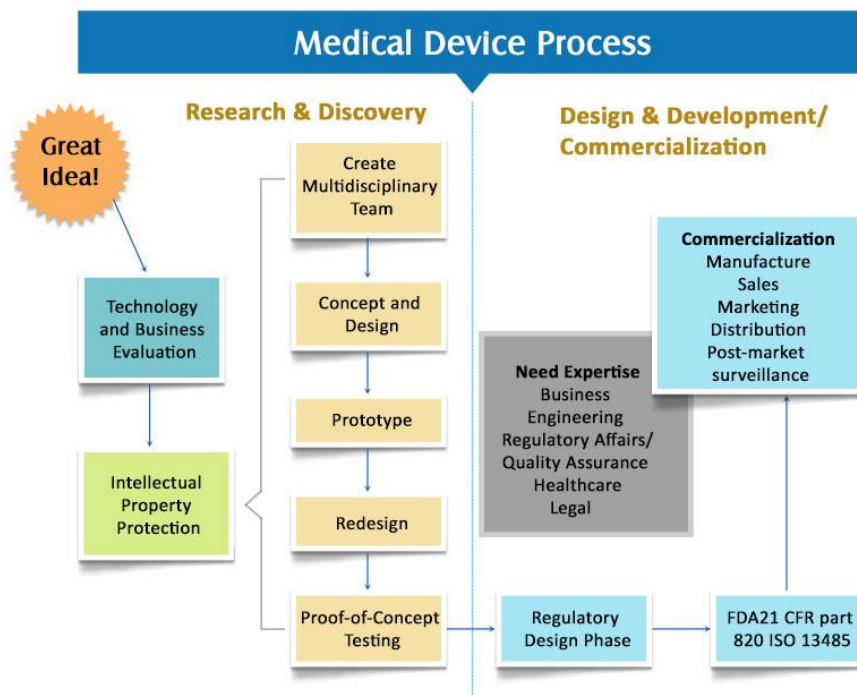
Medical Device Process

Research & Discovery

Design & Development/ Commercialization

Great Idea!

Technology and Business Evaluation

Intellectual Property Protection

Create Multidisciplinary Team

Concept and Design

Prototype

Redesign

Proof-of-Concept Testing

Commercialization
Manufacture
Sales
Marketing
Distribution
Post-market surveillance

Need Expertise
Business
Engineering
Regulatory Affairs/ Quality Assurance
Healthcare
Legal

Regulatory Design Phase

FDA21 CFR part 820 ISO 13485